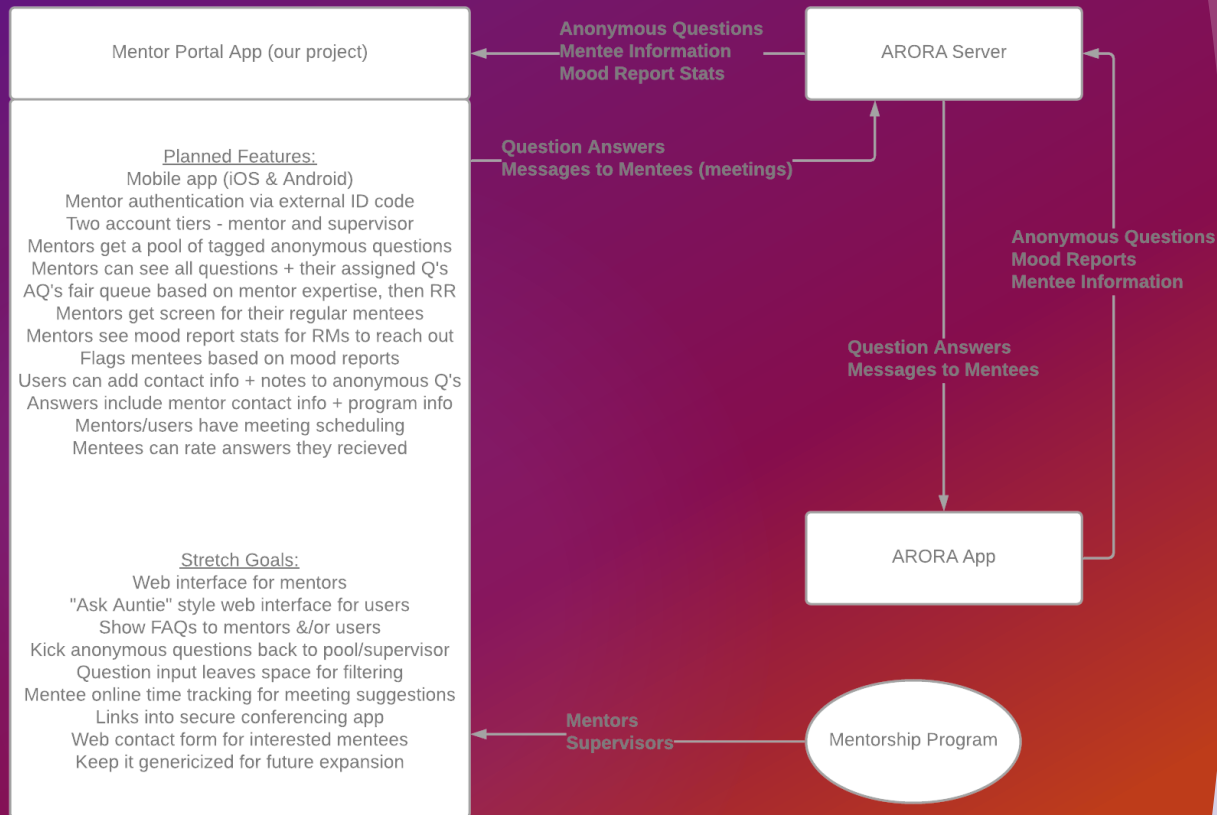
Mentor Portal App (our project)

Anonymous Questions
Mentee Information
Mood Report Stats

ARORA Server

Planned Features:
Mobile app (iOS & Android)
Mentor authentication via external ID code
Two account tiers - mentor and supervisor
Mentors get a pool of tagged anonymous questions
Mentors can see all questions + their assigned Q's
AQ's fair queue based on mentor expertise, then RR
Mentors get screen for their regular mentees
Mentors see mood report stats for RMs to reach out
Flags mentees based on mood reports
Users can add contact info + notes to anonymous Q's
Answers include mentor contact info + program info
Mentors/users have meeting scheduling
Mentees can rate answers they recieved

Question Answers
Messages to Mentees (meetings)

Anonymous Questions
Mood Reports
Mentee Information

Question Answers
Messages to Mentees

Stretch Goals:
Web interface for mentors
"Ask Auntie" style web interface for users
Show FAQs to mentors &/or users
Kick anonymous questions back to pool/supervisor
Question input leaves space for filtering
Mentee online time tracking for meeting suggestions
Links into secure conferencing app
Web contact form for interested mentees
Keep it genericized for future expansion

ARORA App

Mentors
Supervisors

Mentorship Program